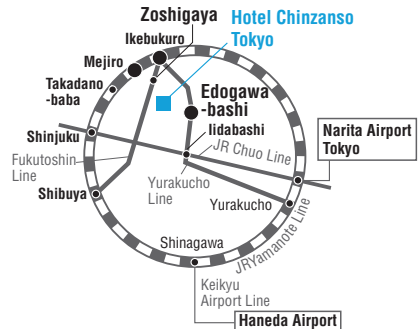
Zoshigaya
Hotel Chinzanso Tokyo
Ikebukuro
Mejiro
Takadano-baba
Edogawa-bashi
Iidabashi
Shinjuku
JR Chuo Line
Narita Airport Tokyo
Fukutoshin Line
Yurakucho Line
Shibuya
Yurakucho
JRYamanote Line
Shinagawa
Keikyu Airport Line
Haneda Airport